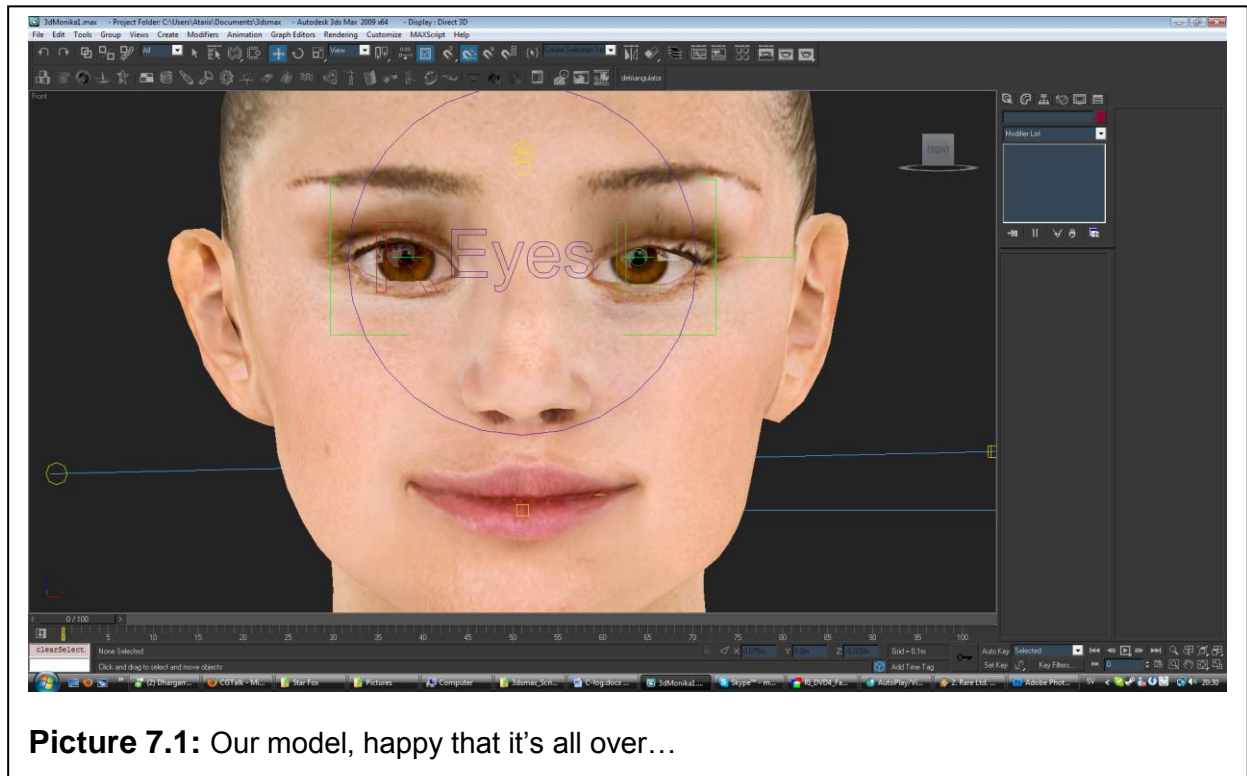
3dMonika1.max - Project Folder: C:\Users\Ataris\Documents\3dsmax - Autodesk 3ds Max 2009 x64 - Display : Direct 3D
File Edit Tools Group Views Create Modifiers Animation Graph Editors Rendering Customize MAXScript Help
All View Create Selection Se
detriangulator
Front
FRONT
Modifier List
R Eyes L
0 / 100
0 5 10 15 20 25 30 35 40 45 50 55 60 65 70 75 80 85 90 95 100
clearSelect None Selected
Click and drag to select and move objects
X: 0.075m Y: 0.0m Z: 0.026m Grid = 0.1m
Add Time Tag
Auto Key Selected
Set Key Key Filters...
0
(2) Dhargarr... CGTalk - Mi... Star Fox Pictures Computer 3dsmax_Scri... C-log.docx ... 3dMonika1... Skype™ - m... R_DVD4_Fa... AutoPlay/Vi... 2. Rare Ltd. ... Adobe Phot... SV 20:30

**Picture 7.1:** Our model, happy that it's all over…